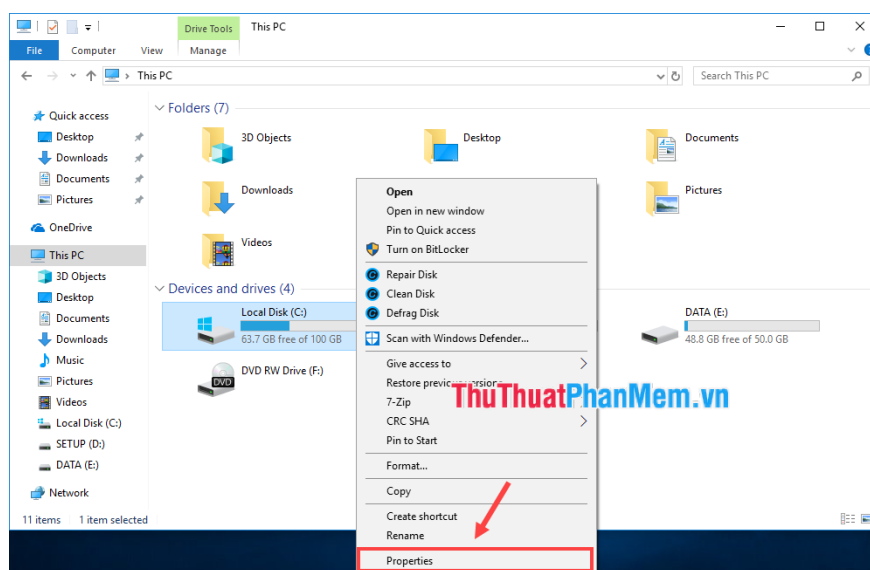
Drive Tools | This PC

File | Computer | View | Manage

This PC

Search This PC

Quick access
Desktop
Downloads
Documents
Pictures
OneDrive
This PC
3D Objects
Desktop
Documents
Downloads
Music
Pictures
Videos
Local Disk (C:)
SETUP (D:)
DATA (E:)
Network

11 items | 1 item selected

Folders (7)

3D Objects
Desktop
Documents
Downloads
Pictures
Videos

Devices and drives (4)

Local Disk (C:)
63.7 GB free of 100 GB
DATA (E:)
48.8 GB free of 50.0 GB
DVD RW Drive (F:)
DVD

Open
Open in new window
Pin to Quick access
Turn on BitLocker
Repair Disk
Clean Disk
Defrag Disk
Scan with Windows Defender...
Give access to
Restore previous versions
7-Zip
CRC SHA
Pin to Start
Format...
Copy
Create shortcut
Rename
Properties

ThuThuatPhanMem.vn